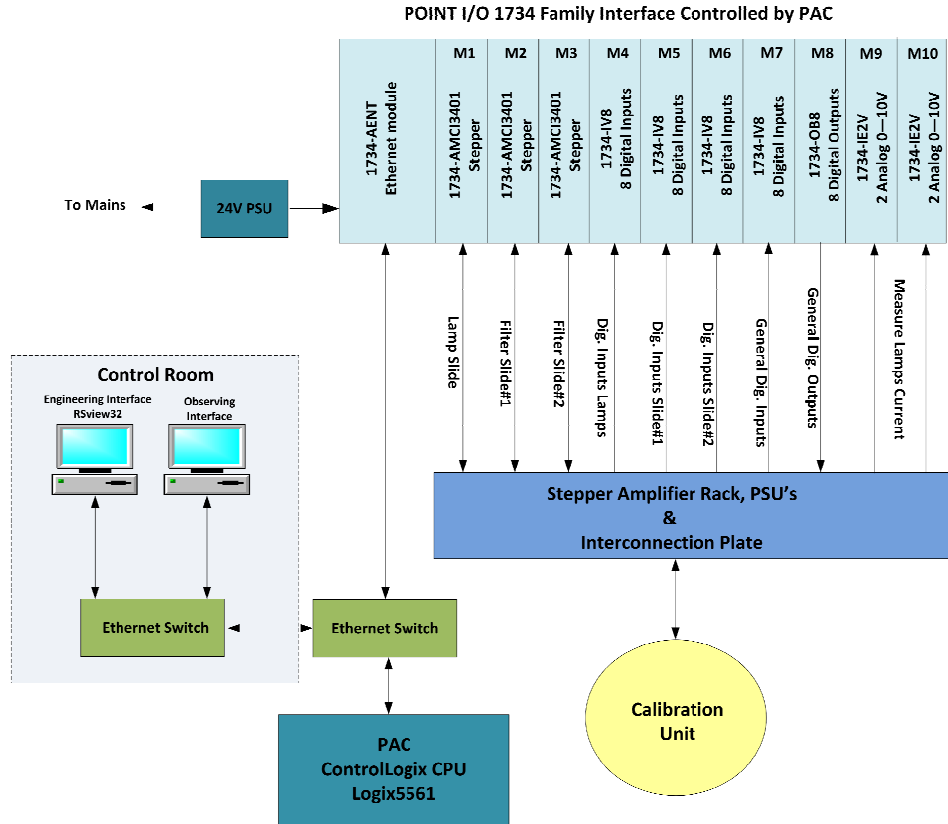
POINT I/O 1734 Family Interface Controlled by PAC

1734-AENT Ethernet module

M1 1734-AMCI3401 Stepper

M2 1734-AMCI3401 Stepper

M3 1734-AMCI3401 Stepper

M4 1734-IV8 8 Digital Inputs

M5 1734-IV8 8 Digital Inputs

M6 1734-IV8 8 Digital Inputs

M7 1734-IV8 8 Digital Inputs

M8 1734-OB8 8 Digital Outputs

M9 1734-IE2V 2 Analog 0—10V

M10 1734-IE2V 2 Analog 0—10V

To Mains

24V PSU

Lamp Slide

Filter Slide#1

Filter Slide#2

Dig. Inputs Lamps

Dig. Inputs Slide#1

Dig. Inputs Slide#2

General Dig. Inputs

General Dig. Outputs

Measure Lamps Current

Control Room

Engineering Interface RSview32

Observing Interface

Stepper Amplifier Rack, PSU's & Interconnection Plate

Ethernet Switch

Ethernet Switch

Calibration Unit

PAC ControlLogix CPU Logix5561